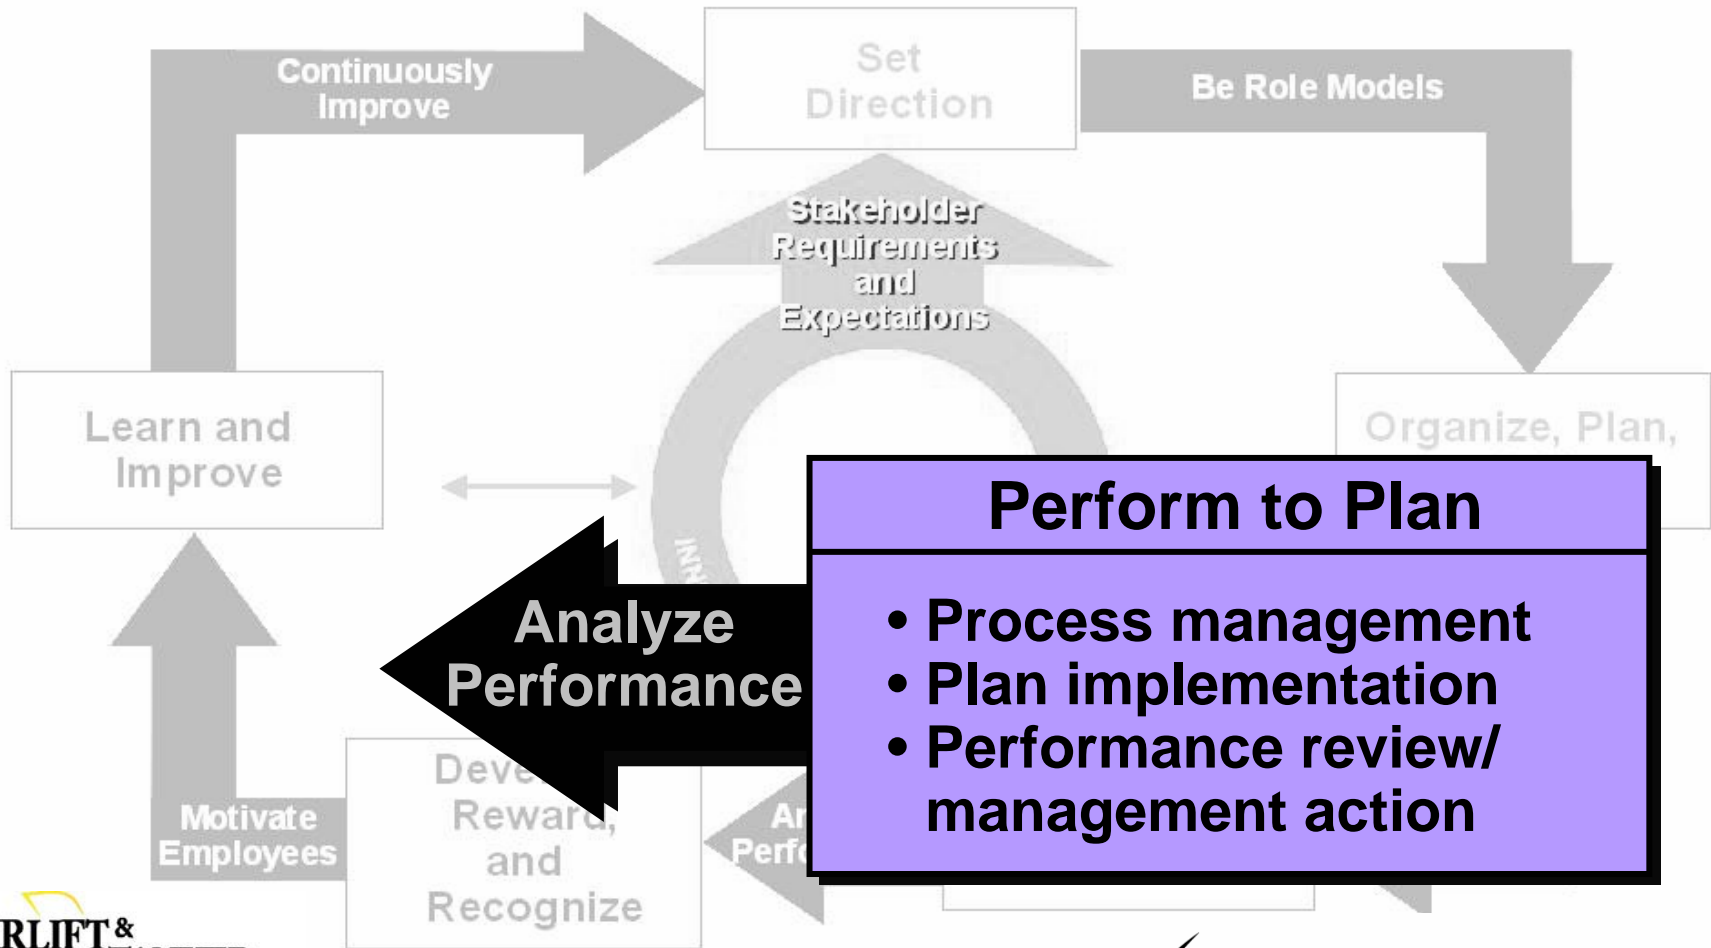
Continuously Improve

Set Direction

Be Role Models

Stakeholder Requirements and Expectations

Learn and Improve

Organize, Plan,

Perform to Plan

• Process management
• Plan implementation
• Performance review/ management action

Analyze Performance

INT

Deve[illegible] Reward, and Recognize

Motivate Employees

An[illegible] Perf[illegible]

RLIFT &